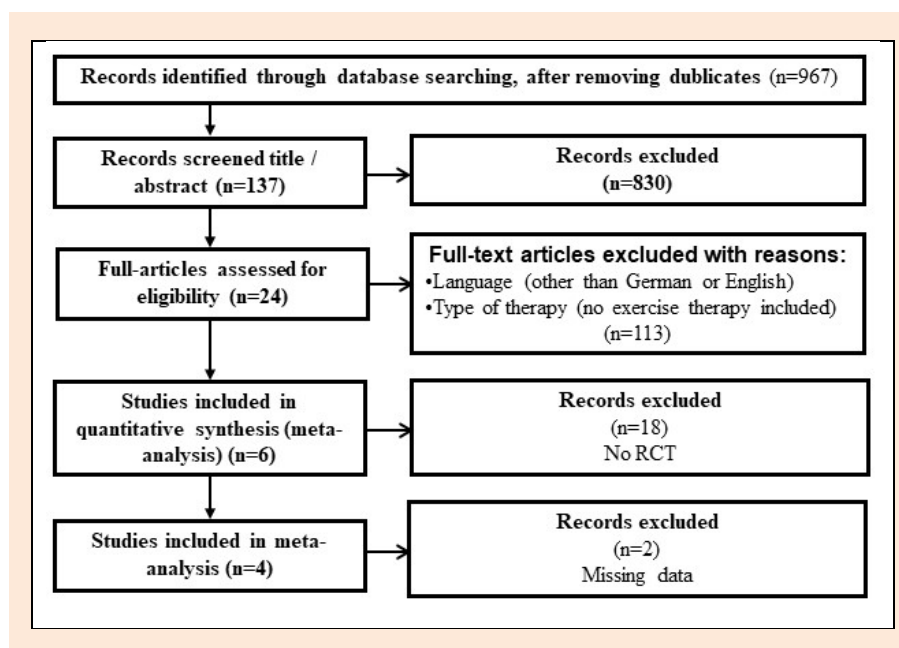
Records identified through database searching, after removing dublicates (n=967)

Records screened title / abstract (n=137)

Records excluded (n=830)

Full-articles assessed for eligibility (n=24)

Full-text articles excluded with reasons:
•Language (other than German or English)
•Type of therapy (no exercise therapy included)
(n=113)

Studies included in quantitative synthesis (meta-analysis) (n=6)

Records excluded
(n=18)
No RCT

Studies included in meta-analysis (n=4)

Records excluded
(n=2)
Missing data